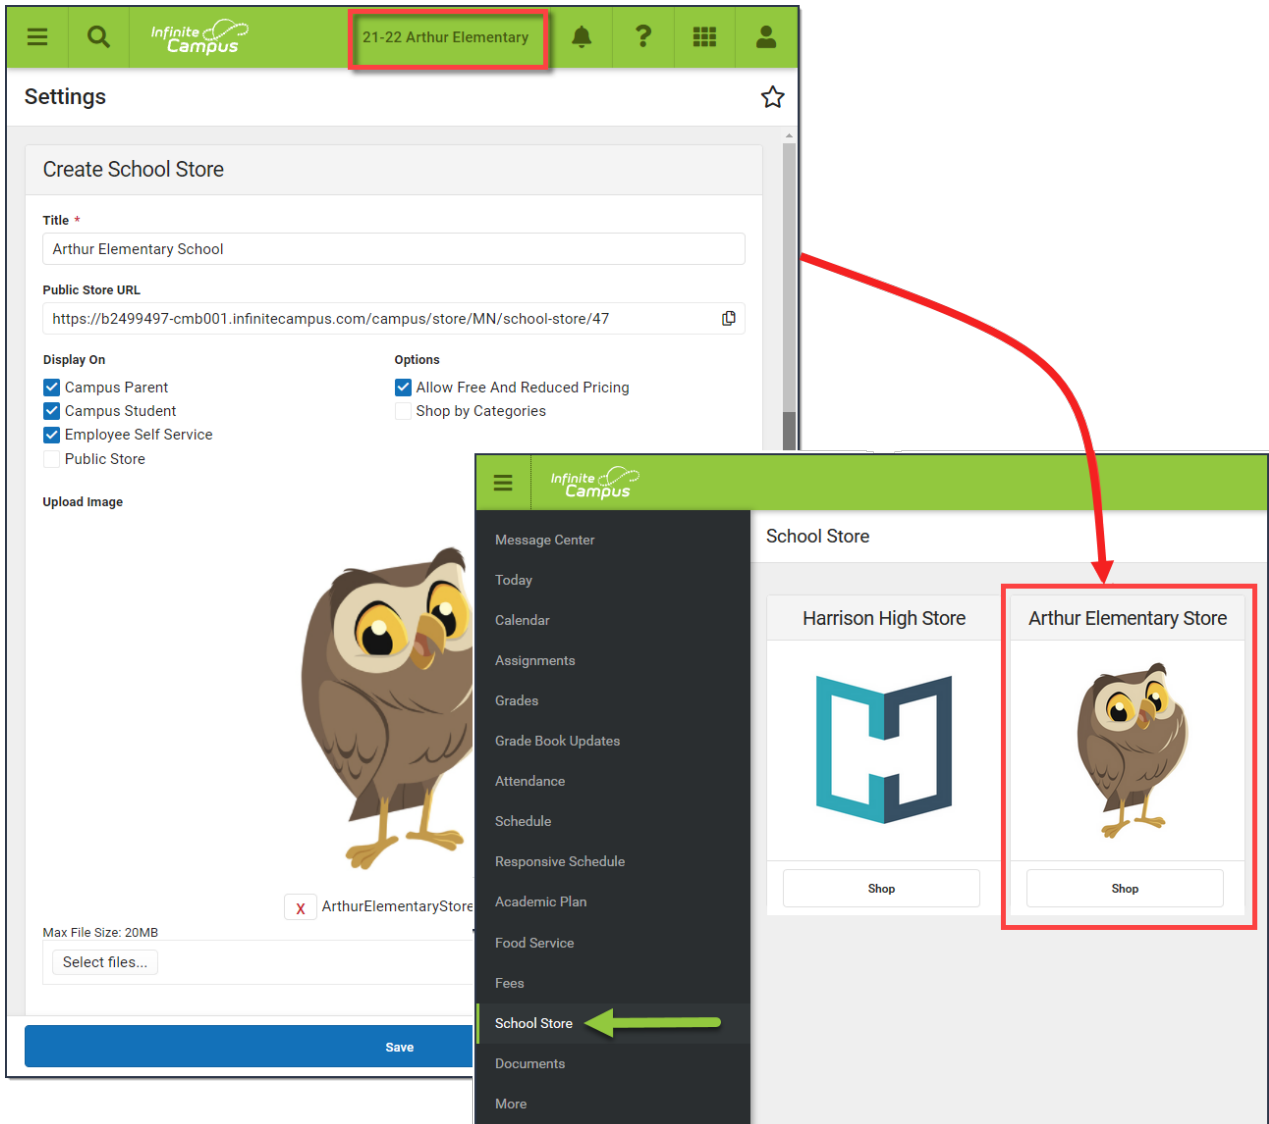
Infinite Campus

21-22 Arthur Elementary

Settings

Create School Store

Title *

Arthur Elementary School

Public Store URL

https://b2499497-cmb001.infinitecampus.com/campus/store/MN/school-store/47

Display On

Campus Parent

Campus Student

Employee Self Service

Public Store

Options

Allow Free And Reduced Pricing

Shop by Categories

Upload Image

X ArthurElementaryStore

Max File Size: 20MB

Select files...

Save

Infinite Campus

Message Center

Today

Calendar

Assignments

Grades

Grade Book Updates

Attendance

Schedule

Responsive Schedule

Academic Plan

Food Service

Fees

School Store

Documents

More

School Store

Harrison High Store

Shop

Arthur Elementary Store

Shop